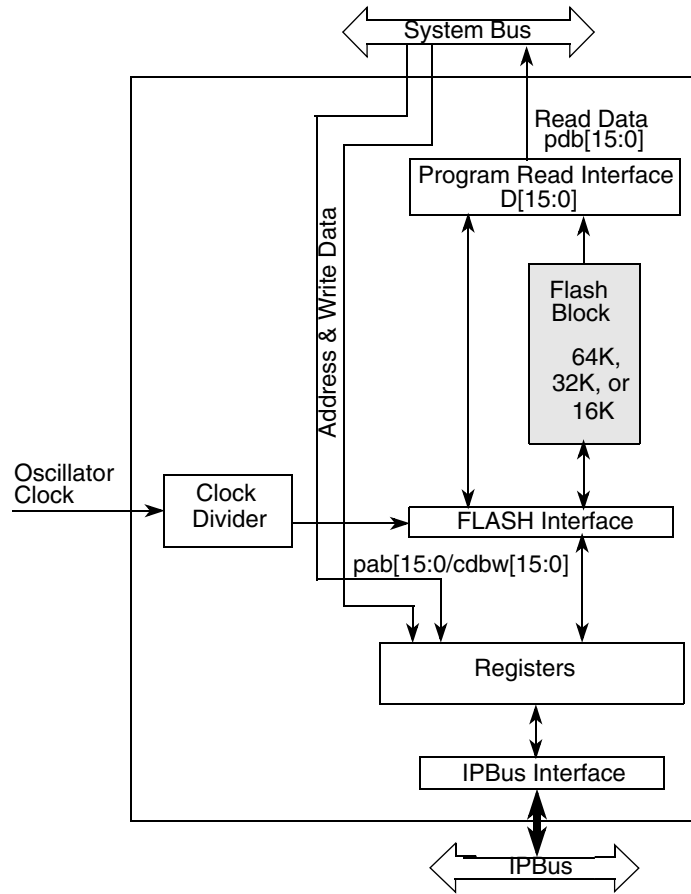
System Bus

Read Data
pdb[15:0]

Program Read Interface
D[15:0]

Address & Write Data

Flash
Block

64K,
32K, or
16K

Oscillator
Clock

Clock
Divider

FLASH Interface

pab[15:0/cdbw[15:0]

Registers

IPBus Interface

IPBus